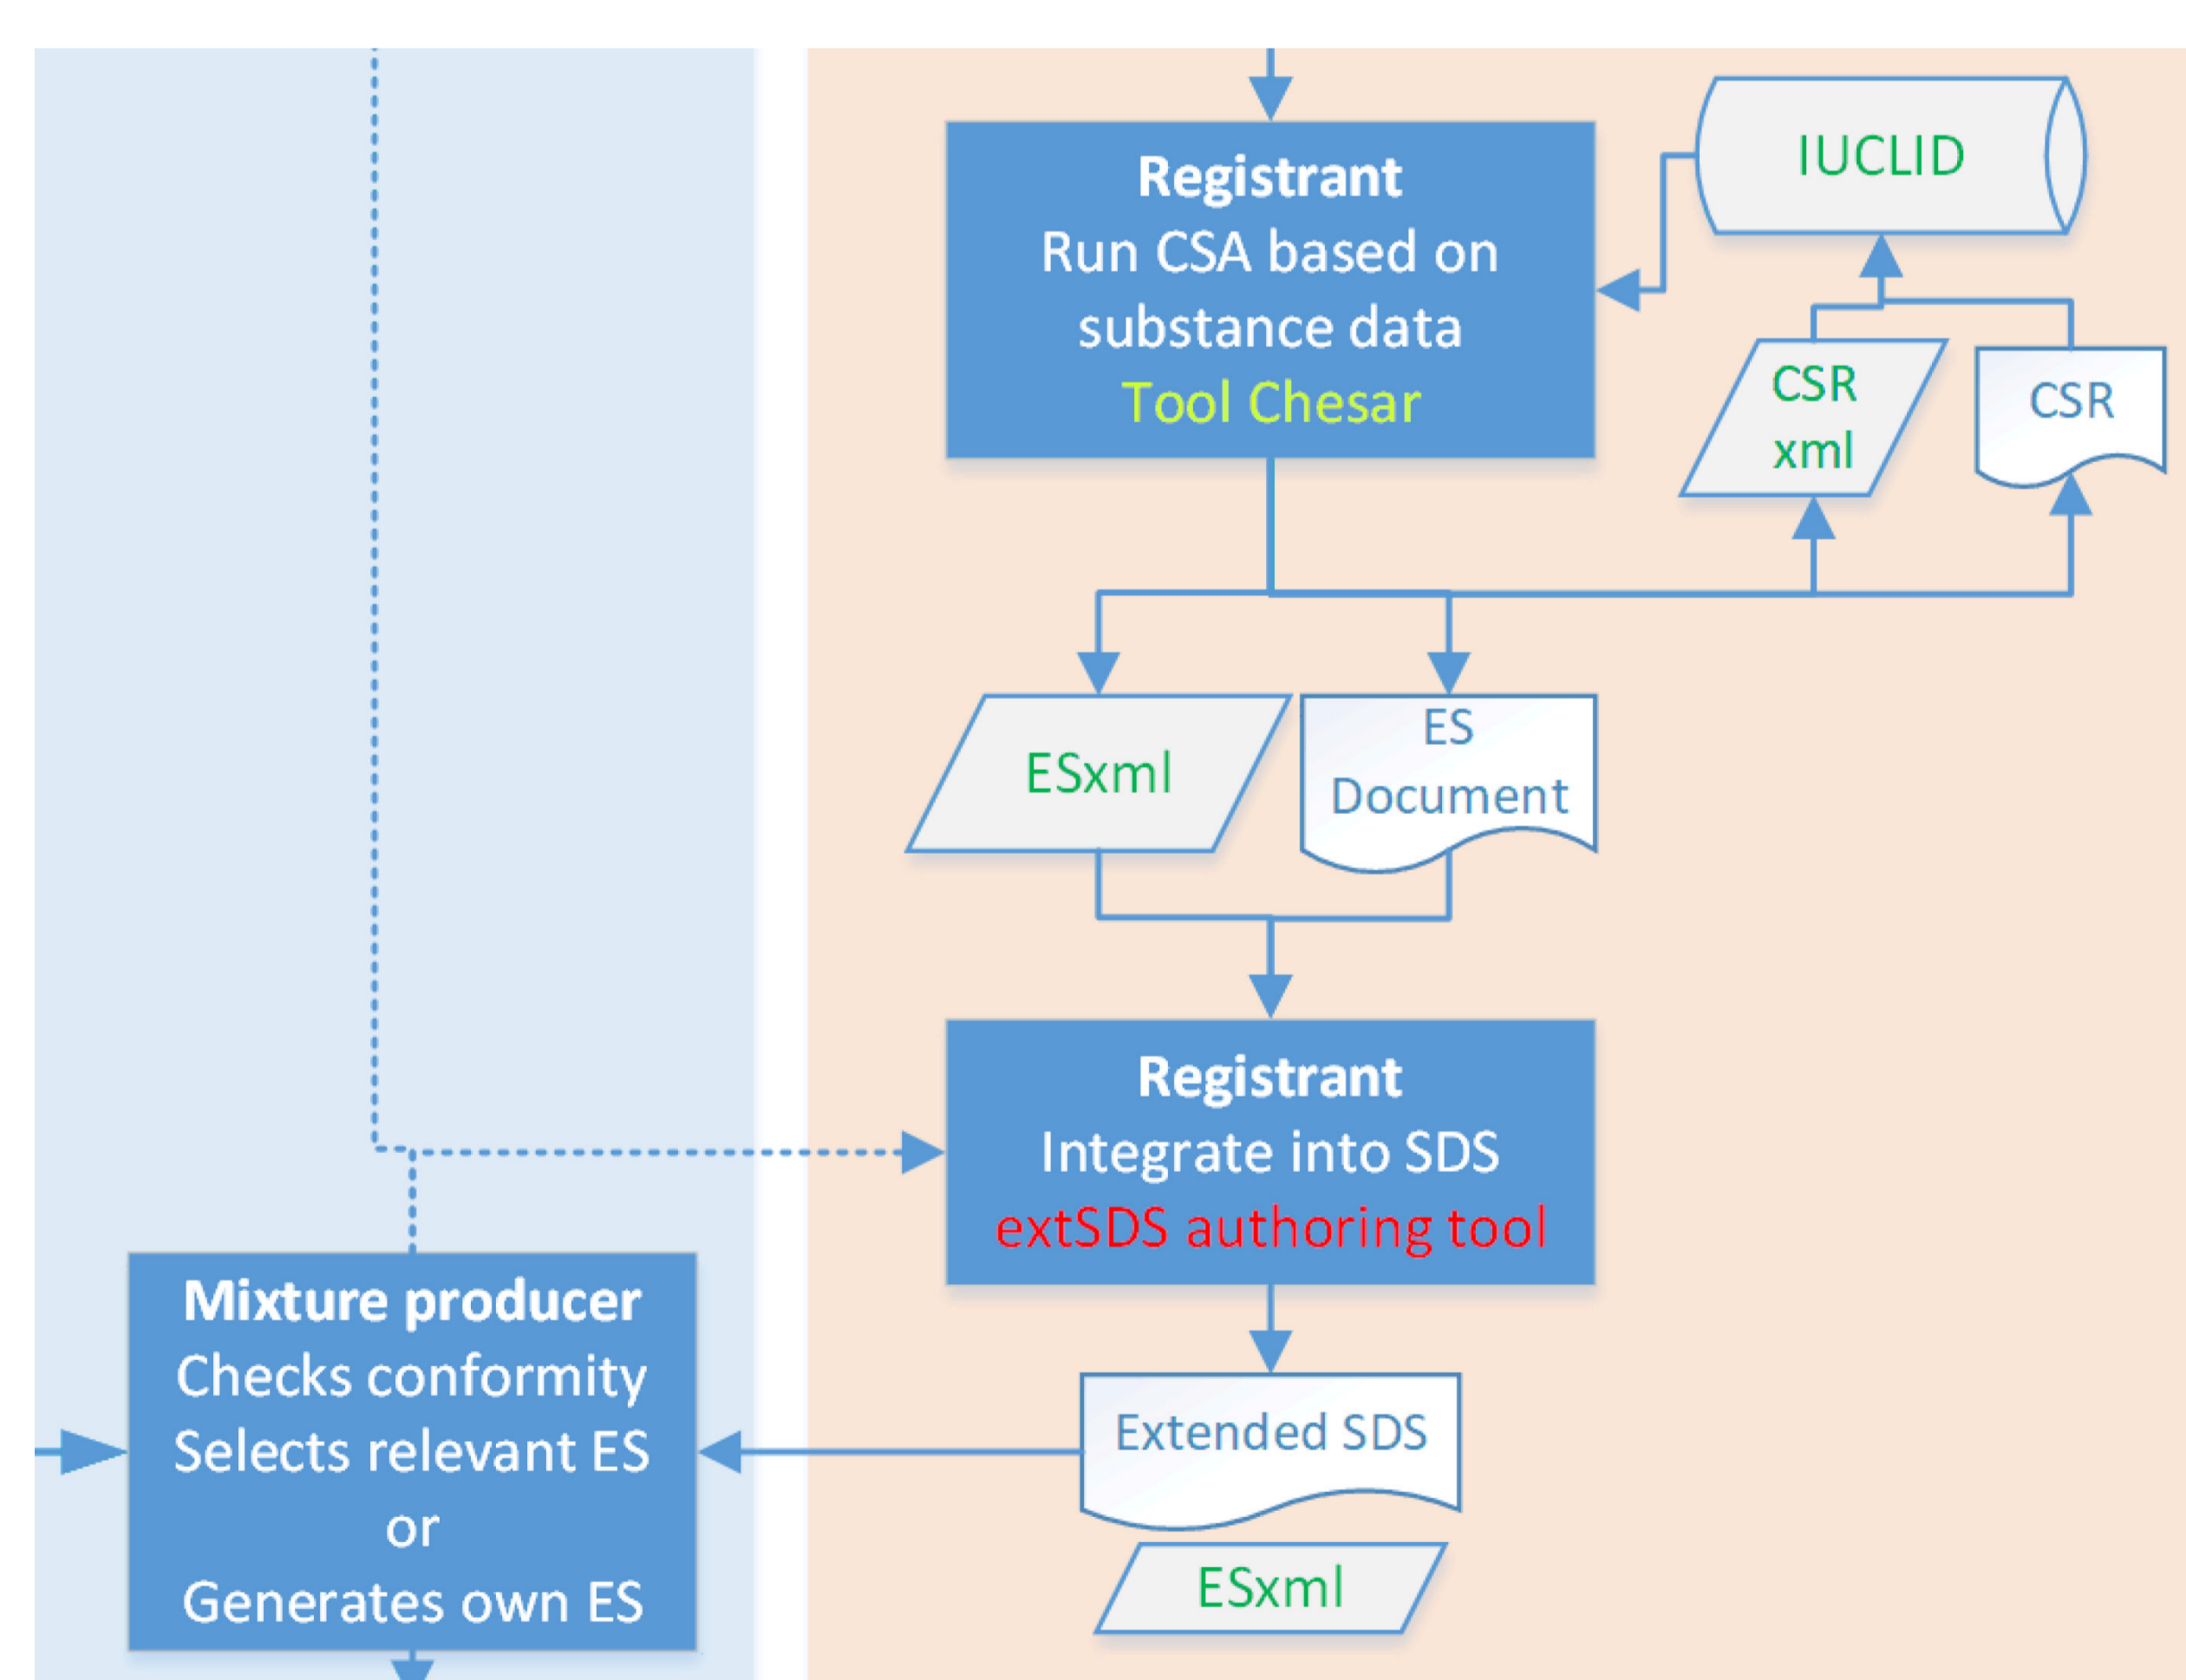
Registrant
Run CSA based on substance data
Tool Chesar

IUCLID

CSR xml

CSR

ESxml

ES Document

Registrant
Integrate into SDS
extSDS authoring tool

Mixture producer
Checks conformity
Selects relevant ES
or
Generates own ES

Extended SDS

ESxml